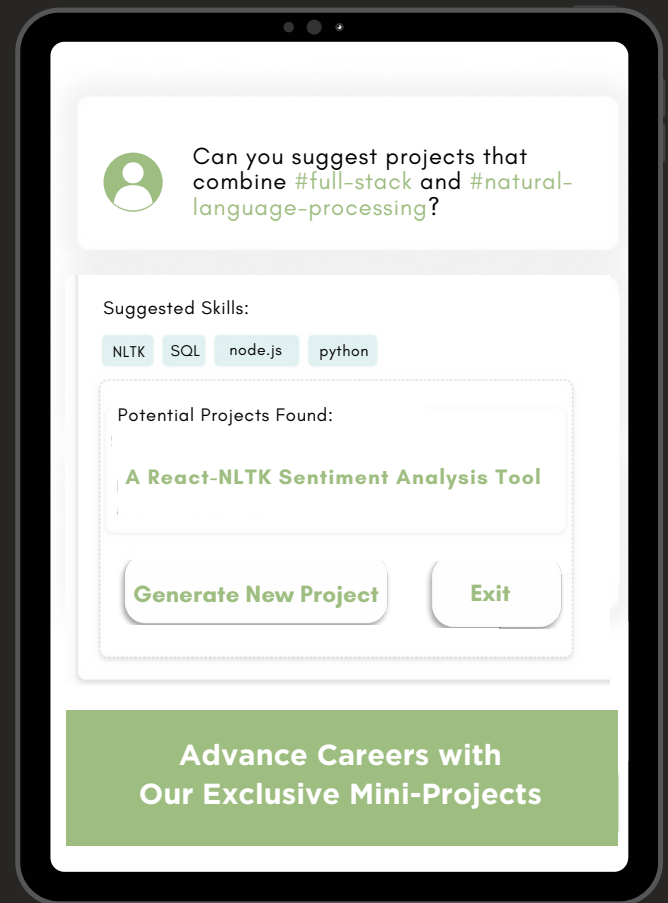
Can you suggest projects that combine #full-stack and #natural-language-processing?

Suggested Skills:

NLTK
SQL
node.js
python

Potential Projects Found:

A React-NLTK Sentiment Analysis Tool

Generate New Project
Exit

Advance Careers with
Our Exclusive Mini-Projects